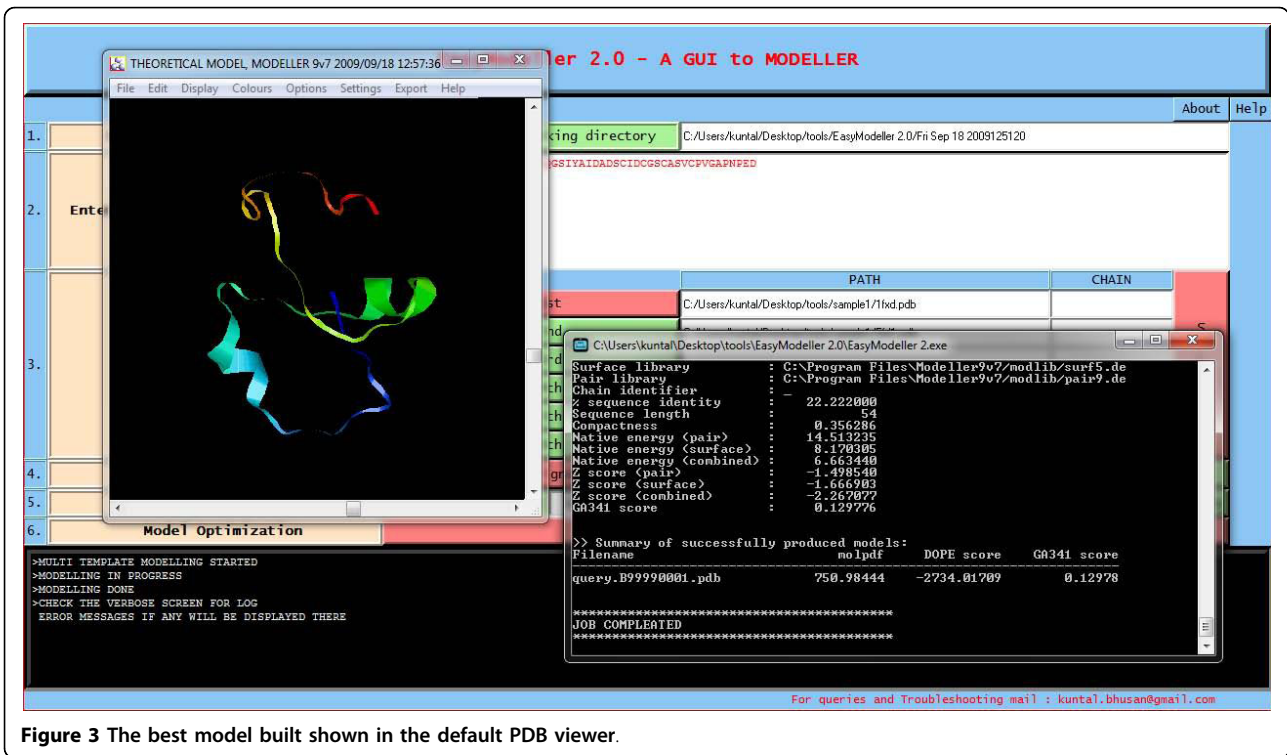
ler 2.0 - A GUI to MODELLER

THEORETICAL MODEL, MODELLER 9v7 2009/09/18 12:57:36

File Edit Display Colours Options Settings Export Help

About Help

1.

king directory

C:/Users/kuntal/Desktop/tools/EasyModeller 2.0/Fri Sep 18 2009125120

2. Ente

GSIYAIDADSCIDCGSCASVCPVGAPNPED

3.

PATH

CHAIN

st

C:/Users/kuntal/Desktop/tools/sample1/1fxd.pdb

C:\Users\kuntal\Desktop\tools\EasyModeller 2.0\EasyModeller 2.exe

Surface library : C:\Program Files\Modeller9v7/modlib/surf5.de
Pair library : C:\Program Files\Modeller9v7/modlib/pair9.de
Chain identifier : _
% sequence identity : 22.222000
Sequence length : 54
Compactness : 0.356286
Native energy (pair) : 14.513235
Native energy (surface) : 8.170305
Native energy (combined) : 6.663440
Z score (pair) : -1.498540
Z score (surface) : -1.666903
Z score (combined) : -2.267077
GA341 score : 0.129776

>> Summary of successfully produced models:
Filename molpdf DOPE score GA341 score

query.B99990001.pdb 750.98444 -2734.01709 0.12978

****************************************
JOB COMPLEATED
****************************************

4.

5.

6. Model Optimization

>MULTI TEMPLATE MODELLING STARTED
>MODELLING IN PROGRESS
>MODELLING DONE
>CHECK THE VERBOSE SCREEN FOR LOG
ERROR MESSAGES IF ANY WILL BE DISPLAYED THERE

For queries and Troubleshooting mail : kuntal.bhusan@gmail.com

Figure 3 The best model built shown in the default PDB viewer.